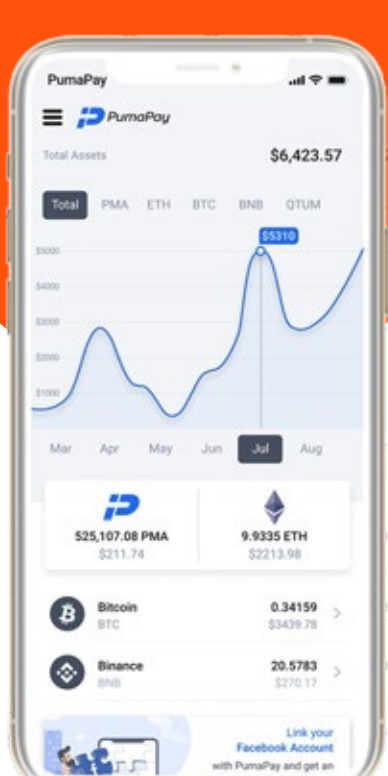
PumaPay

PumaPay

Total Assets $6,423.57

Total PMA ETH BTC BNB QTUM

$5310

$5000
$4000
$3000
$2000
$1000

Mar Apr May Jun Jul Aug

525,107.08 PMA
$211.74

9.9335 ETH
$2213.98

Bitcoin
BTC
0.34159
$3439.78

Binance
BNB
20.5783
$270.17

Link your Facebook Account
with PumaPay and get an